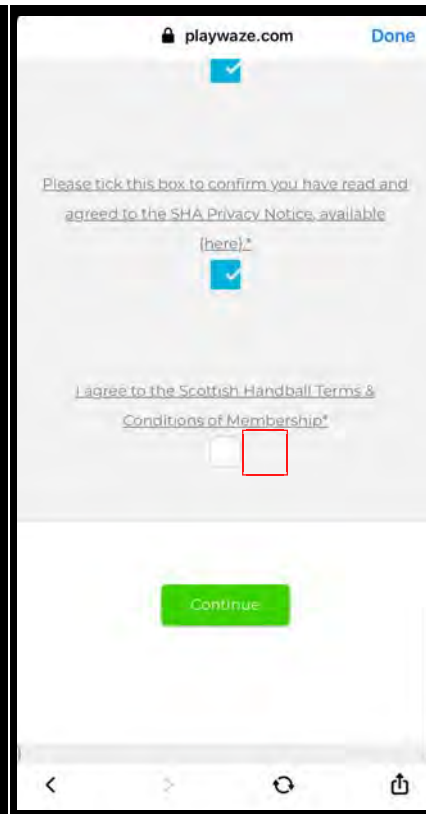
playwaze.com

Done

Please tick this box to confirm you have read and agreed to the SHA Privacy Notice, available (here).*

I agree to the Scottish Handball Terms & Conditions of Membership*

Continue